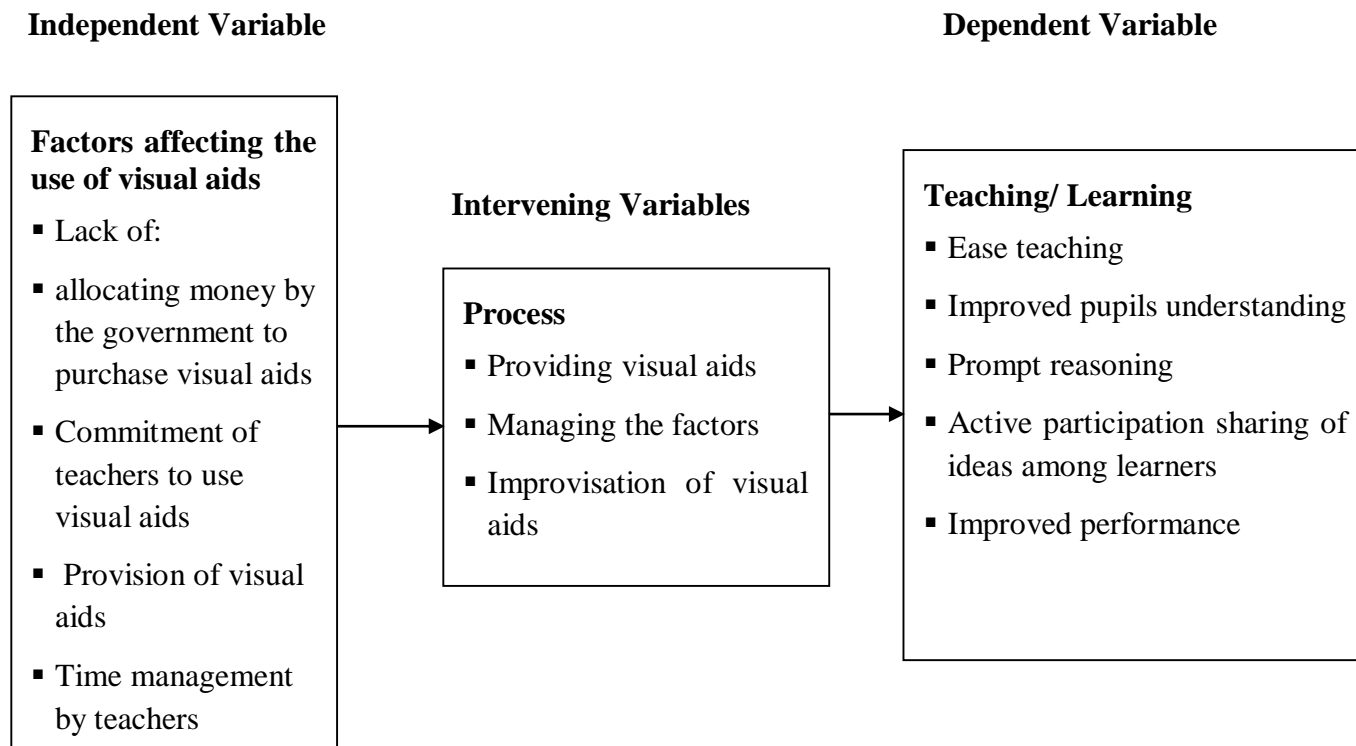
Independent Variable

Dependent Variable

Factors affecting the use of visual aids
- Lack of:
- allocating money by the government to purchase visual aids
- Commitment of teachers to use visual aids
- Provision of visual aids
- Time management by teachers

Intervening Variables

Process
- Providing visual aids
- Managing the factors
- Improvisation of visual aids

Teaching/ Learning
- Ease teaching
- Improved pupils understanding
- Prompt reasoning
- Active participation sharing of ideas among learners
- Improved performance